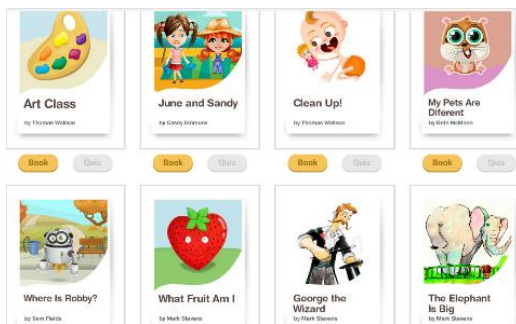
Art Class
by Thomas Watson
Book Quiz

June and Sandy
by Casey Emerson
Book Quiz

Clean Up!
by Thomas Watson
Book Quiz

My Pets Are Different
by Beth Muldoon
Book Quiz

Where Is Robby?
by Sam Fields

What Fruit Am I
by Mark Stevens

George the Wizard
by Mark Stevens

The Elephant Is Big
by Mark Stevens